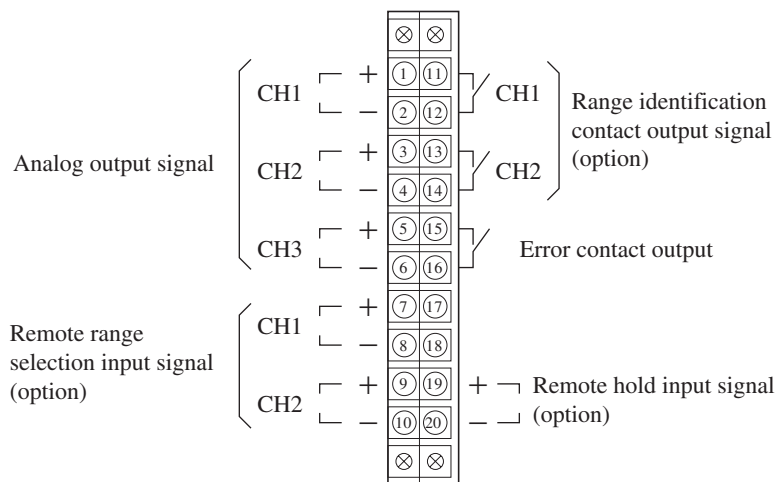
Analog output signal

CH1 + ① ⑪ CH1
– ② ⑫

CH2 + ③ ⑬ CH2
– ④ ⑭

Range identification contact output signal (option)

CH3 + ⑤ ⑮
– ⑥ ⑯

Error contact output

Remote range selection input signal (option)

CH1 + ⑦ ⑰
– ⑧ ⑱

CH2 + ⑨ ⑲ +
– ⑩ ⑳ –

Remote hold input signal (option)

⊗ ⊗
⊗ ⊗